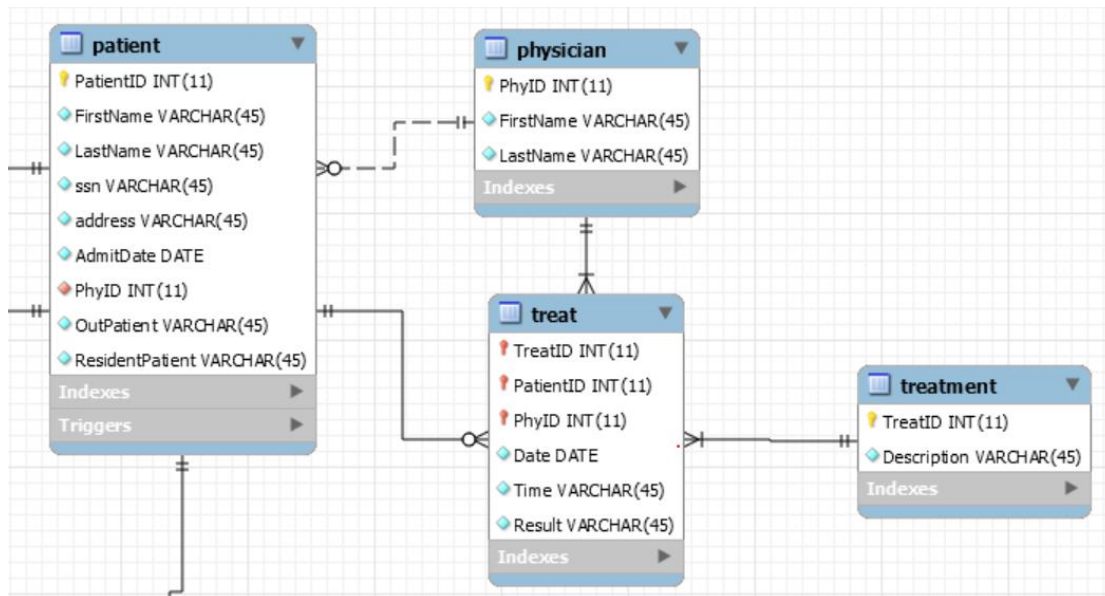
patient
PatientID INT(11)
FirstName VARCHAR(45)
LastName VARCHAR(45)
ssn VARCHAR(45)
address VARCHAR(45)
AdmitDate DATE
PhyID INT(11)
OutPatient VARCHAR(45)
ResidentPatient VARCHAR(45)
Indexes
Triggers

physician
PhyID INT(11)
FirstName VARCHAR(45)
LastName VARCHAR(45)
Indexes

treat
TreatID INT(11)
PatientID INT(11)
PhyID INT(11)
Date DATE
Time VARCHAR(45)
Result VARCHAR(45)
Indexes

treatment
TreatID INT(11)
Description VARCHAR(45)
Indexes